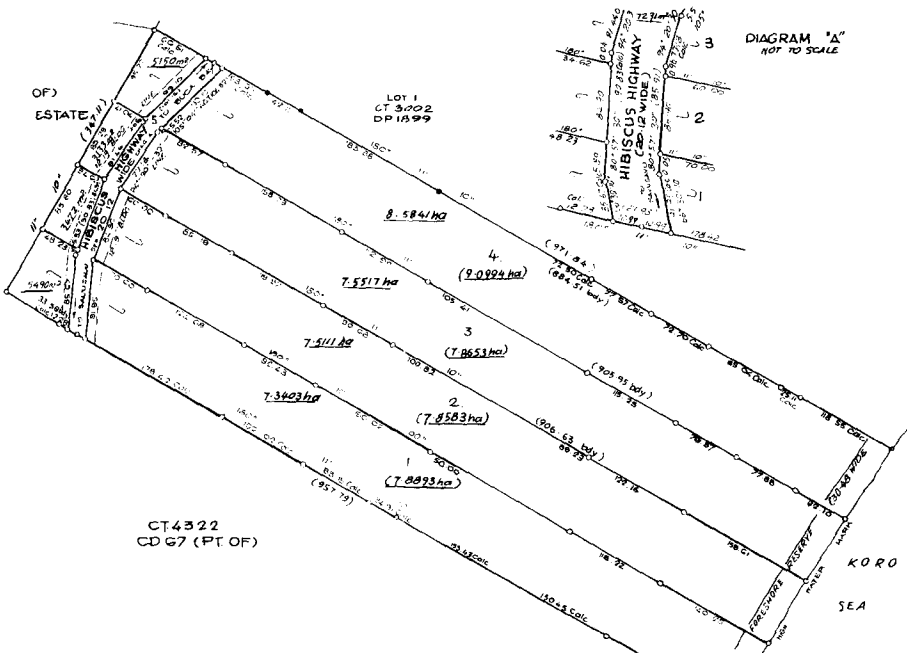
DIAGRAM "A"
NOT TO SCALE

HIBISCUS HIGHWAY (20 12 WIDE)

3

2

1

OF)
ESTATE

LOT 1
CT 3002
DP 1899

5150m²

HIBISCUS HIGHWAY

8.5841ha

4
(9.0994ha)

(971.84)

7.5517ha

3
(7.8653ha)

(905.95 bdy)

7.5111ha

2
(7.8583ha)

(906.63 bdy)

7.3403ha

1
(7.8893ha)

(957.79)

5490m²

CT 4322
CD G7 (PT. OF)

FORESHORE RESERVE

KORO

SEA